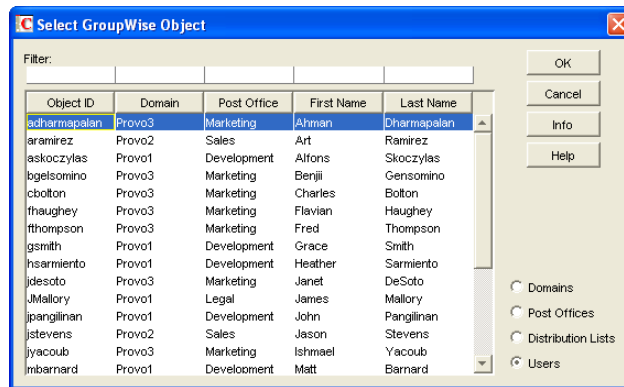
Select GroupWise Object

Filter:

| Object ID | Domain | Post Office | First Name | Last Name |
|---|---|---|---|---|
| adharmapalan | Provo3 | Marketing | Ahman | Dharmapalan |
| aramirez | Provo2 | Sales | Art | Ramirez |
| askoczylas | Provo1 | Development | Alfons | Skoczylas |
| bgelsomino | Provo3 | Marketing | Benjii | Gensomino |
| cbolton | Provo3 | Marketing | Charles | Bolton |
| fhaughey | Provo3 | Marketing | Flavian | Haughey |
| fthompson | Provo3 | Marketing | Fred | Thompson |
| gsmith | Provo1 | Development | Grace | Smith |
| hsarmiento | Provo1 | Development | Heather | Sarmiento |
| jdesoto | Provo3 | Marketing | Janet | DeSoto |
| JMallory | Provo1 | Legal | James | Mallory |
| jpangilinan | Provo1 | Development | John | Pangilinan |
| jstevens | Provo2 | Sales | Jason | Stevens |
| jyacoub | Provo3 | Marketing | Ishmael | Yacoub |
| mbarnard | Provo1 | Development | Matt | Barnard |

OK
Cancel
Info
Help

Domains
Post Offices
Distribution Lists
Users